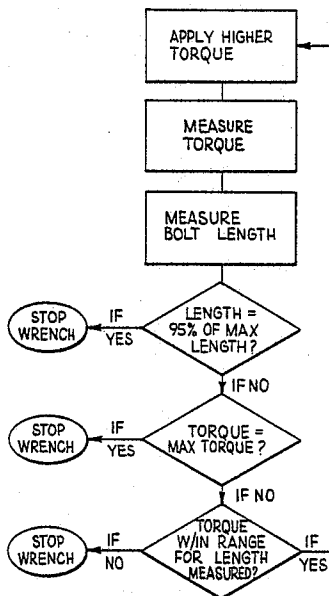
APPLY HIGHER TORQUE

MEASURE TORQUE

MEASURE BOLT LENGTH

STOP WRENCH

IF YES

LENGTH = 95% OF MAX LENGTH?

IF NO

STOP WRENCH

IF YES

TORQUE = MAX TORQUE?

IF NO

STOP WRENCH

IF NO

TORQUE W/IN RANGE FOR LENGTH MEASURED?

IF YES